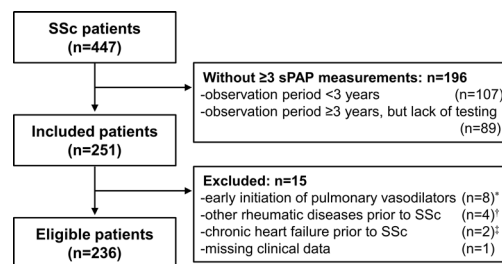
SSc patients
(n=447)

Without ≥3 sPAP measurements: n=196
-observation period <3 years (n=107)
-observation period ≥3 years, but lack of testing (n=89)

Included patients
(n=251)

Excluded: n=15
-early initiation of pulmonary vasodilators (n=8)*
-other rheumatic diseases prior to SSc (n=4)†
-chronic heart failure prior to SSc (n=2)‡
-missing clinical data (n=1)

Eligible patients
(n=236)